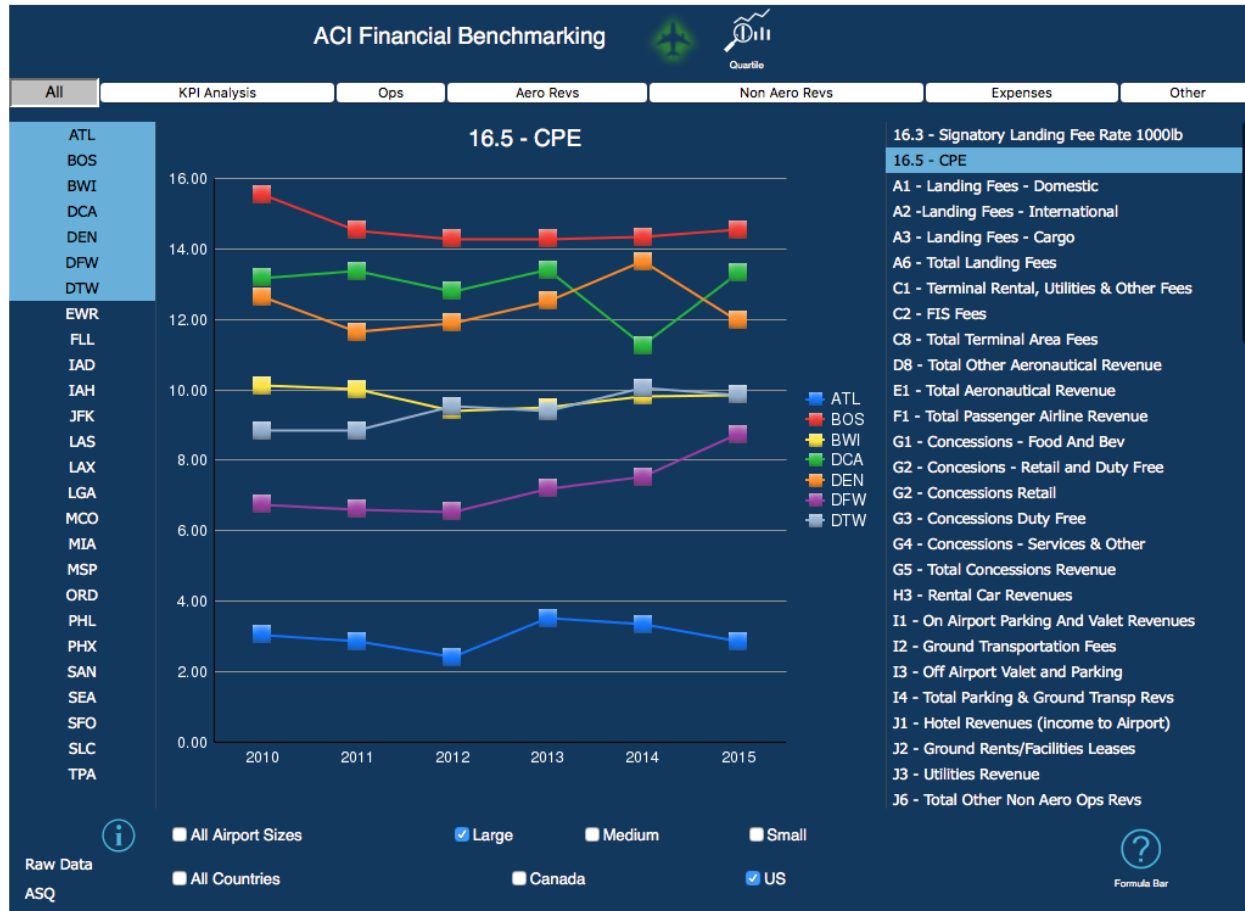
ACI Financial Benchmarking

Quartile

All | KPI Analysis | Ops | Aero Revs | Non Aero Revs | Expenses | Other

ATL
BOS
BWI
DCA
DEN
DFW
DTW
EWR
FLL
IAD
IAH
JFK
LAS
LAX
LGA
MCO
MIA
MSP
ORD
PHL
PHX
SAN
SEA
SFO
SLC
TPA

16.5 - CPE

16.00
14.00
12.00
10.00
8.00
6.00
4.00
2.00
0.00

2010 2011 2012 2013 2014 2015

ATL
BOS
BWI
DCA
DEN
DFW
DTW

16.3 - Signatory Landing Fee Rate 1000lb
16.5 - CPE
A1 - Landing Fees - Domestic
A2 -Landing Fees - International
A3 - Landing Fees - Cargo
A6 - Total Landing Fees
C1 - Terminal Rental, Utilities & Other Fees
C2 - FIS Fees
C8 - Total Terminal Area Fees
D8 - Total Other Aeronautical Revenue
E1 - Total Aeronautical Revenue
F1 - Total Passenger Airline Revenue
G1 - Concessions - Food And Bev
G2 - Concesions - Retail and Duty Free
G2 - Concessions Retail
G3 - Concessions Duty Free
G4 - Concessions - Services & Other
G5 - Total Concessions Revenue
H3 - Rental Car Revenues
I1 - On Airport Parking And Valet Revenues
I2 - Ground Transportation Fees
I3 - Off Airport Valet and Parking
I4 - Total Parking & Ground Transp Revs
J1 - Hotel Revenues (income to Airport)
J2 - Ground Rents/Facilities Leases
J3 - Utilities Revenue
J6 - Total Other Non Aero Ops Revs

Raw Data
ASQ

All Airport Sizes
Large
Medium
Small
All Countries
Canada
US

Formula Bar